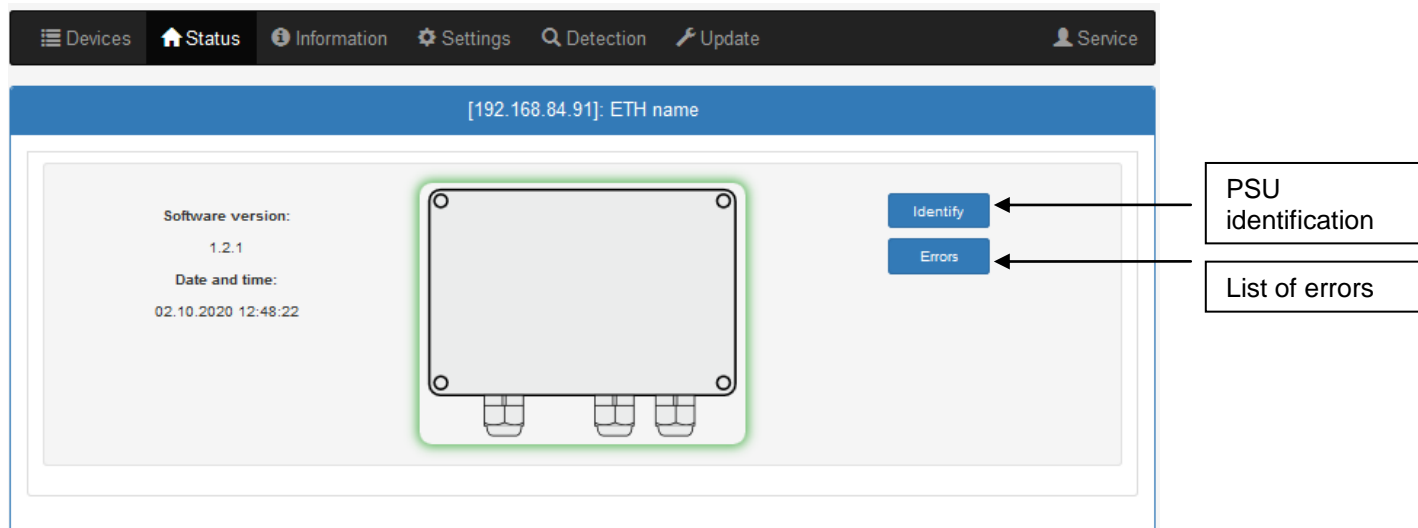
Devices Status Information Settings Detection Update Service

[192.168.84.91]: ETH name

Software version:

1.2.1

Date and time:

02.10.2020 12:48:22

Identify

Errors

PSU identification

List of errors